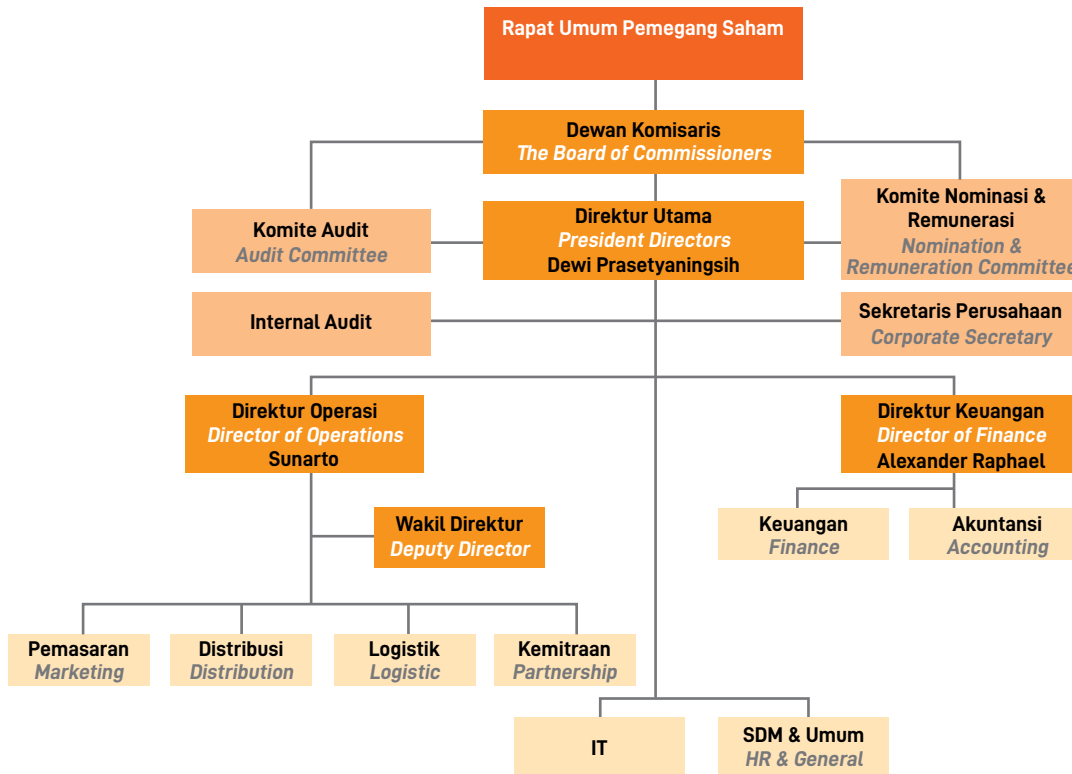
Rapat Umum Pemegang Saham

Dewan Komisaris
The Board of Commissioners

Komite Audit
Audit Committee

Direktur Utama
President Directors
Dewi Prasetyaningsih

Komite Nominasi & Remunerasi
Nomination & Remuneration Committee

Internal Audit

Sekretaris Perusahaan
Corporate Secretary

Direktur Operasi
Director of Operations
Sunarto

Direktur Keuangan
Director of Finance
Alexander Raphael

Wakil Direktur
Deputy Director

Keuangan
Finance

Akuntansi
Accounting

Pemasaran
Marketing

Distribusi
Distribution

Logistik
Logistic

Kemitraan
Partnership

IT

SDM & Umum
HR & General